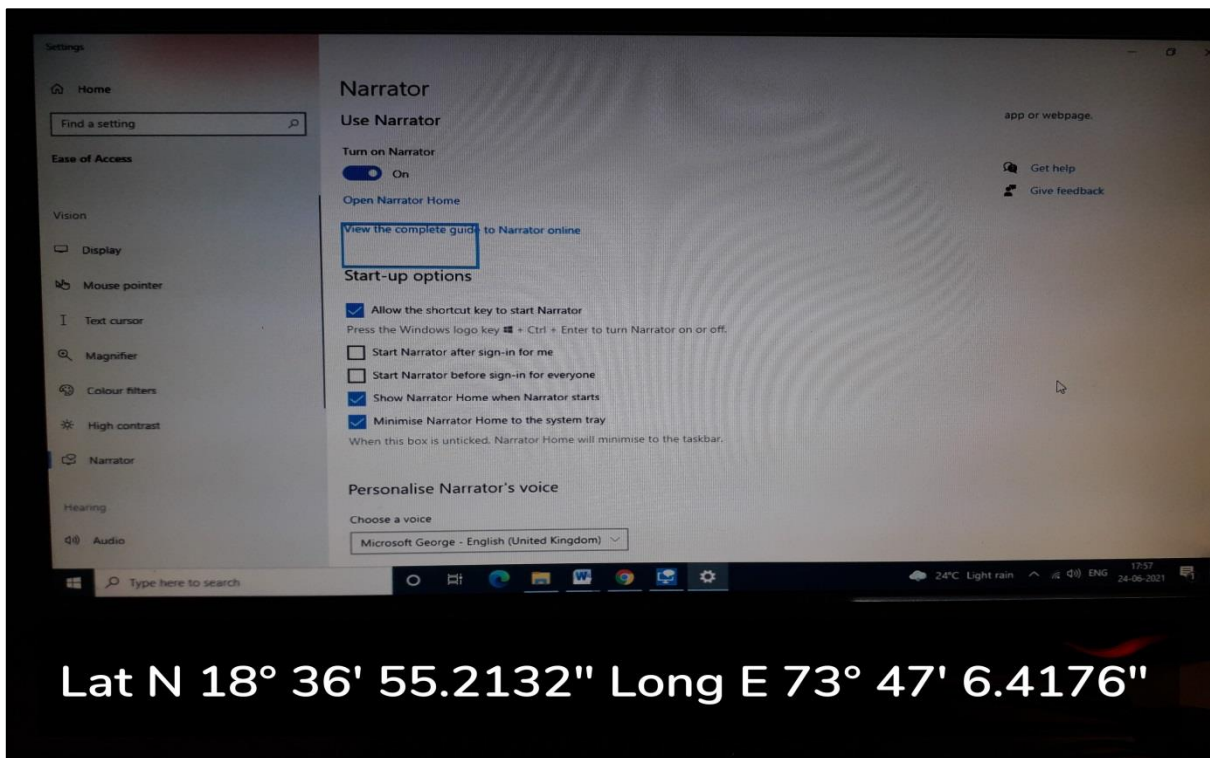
Settings

Home

Find a setting

Ease of Access

Vision

Display

Mouse pointer

Text cursor

Magnifier

Colour filters

High contrast

Narrator

Hearing

Audio

Narrator

Use Narrator

Turn on Narrator

On

Open Narrator Home

View the complete guide to Narrator online

Start-up options

Allow the shortcut key to start Narrator

Press the Windows logo key + Ctrl + Enter to turn Narrator on or off.

Start Narrator after sign-in for me

Start Narrator before sign-in for everyone

Show Narrator Home when Narrator starts

Minimise Narrator Home to the system tray

When this box is unticked, Narrator Home will minimise to the taskbar.

Personalise Narrator's voice

Choose a voice

Microsoft George - English (United Kingdom)

app or webpage.

Get help

Give feedback

Type here to search

24°C Light rain ENG 17:57 24-06-2021

Lat N 18° 36' 55.2132" Long E 73° 47' 6.4176"